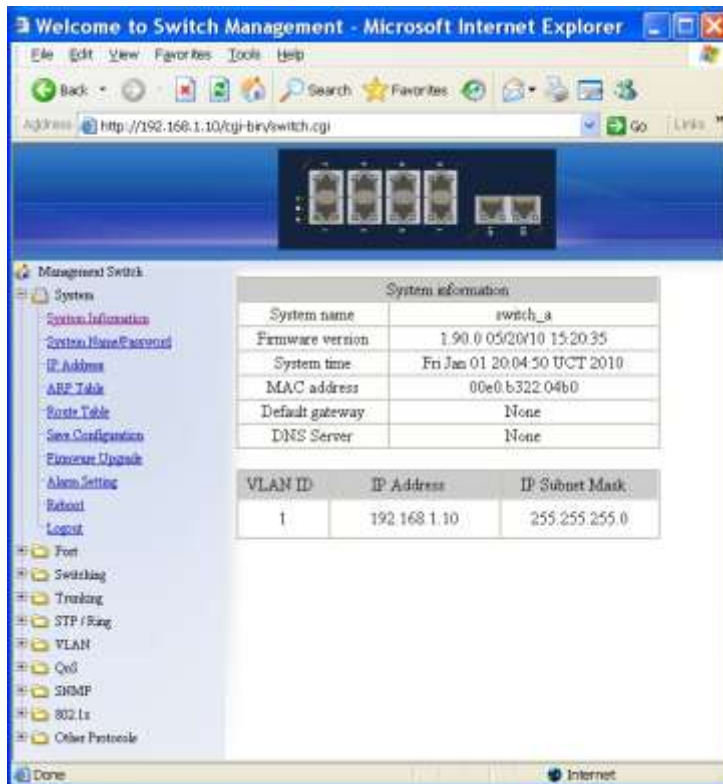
Welcome to Switch Management - Microsoft Internet Explorer

File Edit View Favorites Tools Help

Back Search Favorites

Address http://192.168.1.10/cgi-bin/switch.cgi Go Links

Management Switch
System
System Information
System Name/Password
IP Address
ARP Table
Route Table
Save Configuration
Firmware Upgrade
Alarm Setting
Reboot
Logout
Port
Switching
Trunking
STP / Ring
VLAN
QoS
SNMP
802.1x
Other Protocols

| System information | |
|---|---|
| System name | switch_a |
| Firmware version | 1.90.0 05/20/10 15:20:35 |
| System time | Fri Jan 01 20:04:50 UCT 2010 |
| MAC address | 00e0.b322.04b0 |
| Default gateway | None |
| DNS Server | None |

| VLAN ID | IP Address | IP Subnet Mask |
|---|---|---|
| 1 | 192.168.1.10 | 255.255.255.0 |

Done Internet